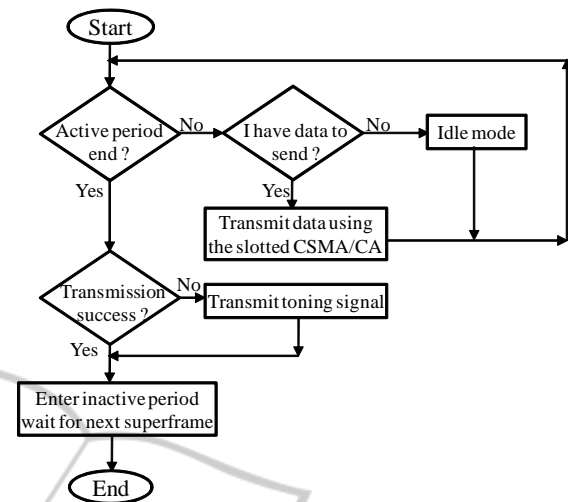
Start

Active period end ?

No

I have data to send ?

No

Idle mode

Yes

Yes

Transmit data using the slotted CSMA/CA

Transmission success ?

No

Transmit toning signal

Yes

Enter inactive period wait for next superframe

End